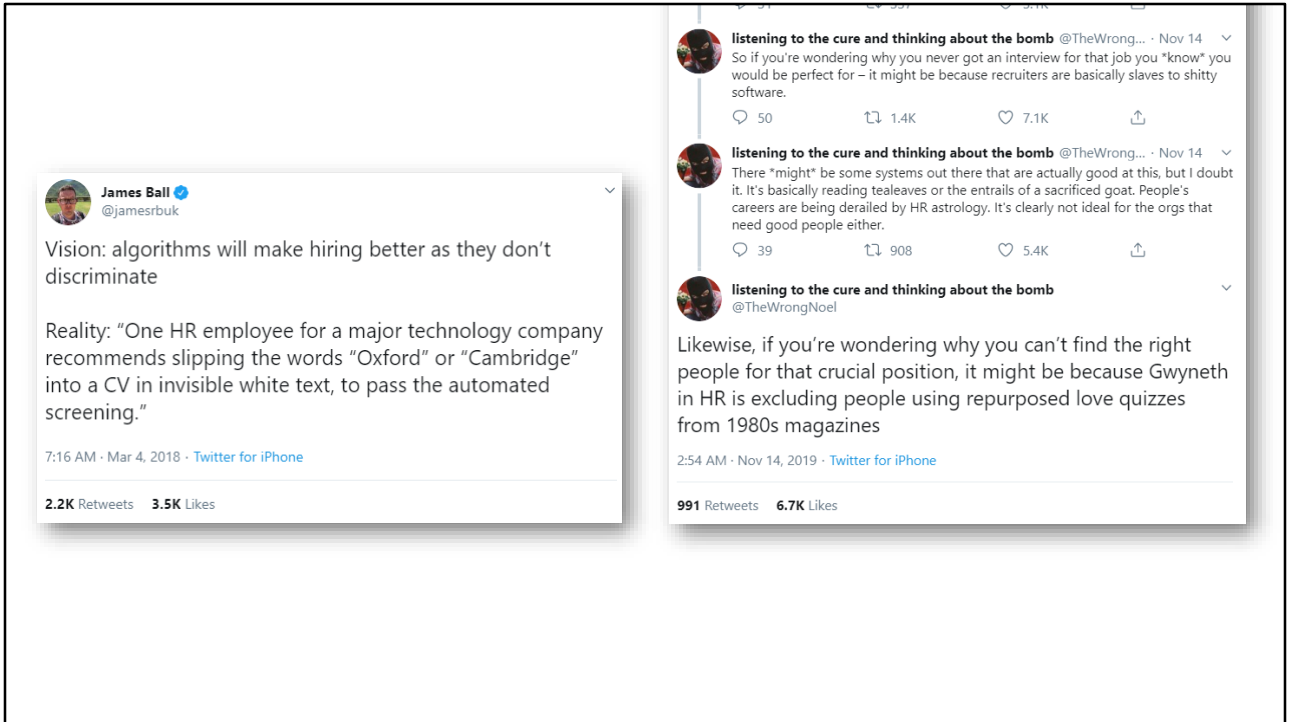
James Ball
@jamesrbuk

Vision: algorithms will make hiring better as they don't discriminate

Reality: "One HR employee for a major technology company recommends slipping the words "Oxford" or "Cambridge" into a CV in invisible white text, to pass the automated screening."

7:16 AM · Mar 4, 2018 · Twitter for iPhone

2.2K Retweets 3.5K Likes

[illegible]

listening to the cure and thinking about the bomb @TheWrong... · Nov 14
So if you're wondering why you never got an interview for that job you *know* you would be perfect for – it might be because recruiters are basically slaves to shitty software.

50 1.4K 7.1K

listening to the cure and thinking about the bomb @TheWrong... · Nov 14
There *might* be some systems out there that are actually good at this, but I doubt it. It's basically reading tealeaves or the entrails of a sacrificed goat. People's careers are being derailed by HR astrology. It's clearly not ideal for the orgs that need good people either.

39 908 5.4K

listening to the cure and thinking about the bomb
@TheWrongNoel

Likewise, if you're wondering why you can't find the right people for that crucial position, it might be because Gwyneth in HR is excluding people using repurposed love quizzes from 1980s magazines

2:54 AM · Nov 14, 2019 · Twitter for iPhone

991 Retweets 6.7K Likes